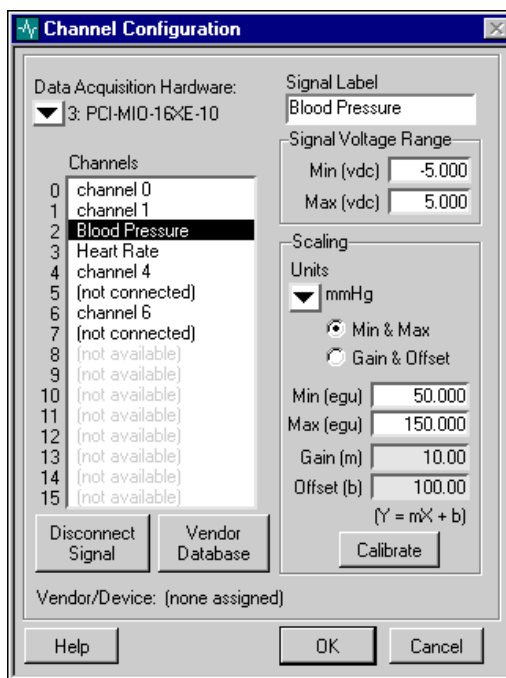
Channel Configuration

Data Acquisition Hardware:
3: PCI-MIO-16XE-10

Channels
0 channel 0
1 channel 1
2 Blood Pressure
3 Heart Rate
4 channel 4
5 (not connected)
6 channel 6
7 (not connected)
8 (not available)
9 (not available)
10 (not available)
11 (not available)
12 (not available)
13 (not available)
14 (not available)
15 (not available)

Disconnect Signal

Vendor Database

Signal Label
Blood Pressure

Signal Voltage Range
Min (vdc) -5.000
Max (vdc) 5.000

Scaling
Units
mmHg
Min & Max
Gain & Offset
Min (egu) 50.000
Max (egu) 150.000
Gain (m) 10.00
Offset (b) 100.00
(Y = mX + b)
Calibrate

Vendor/Device: (none assigned)

Help

OK

Cancel